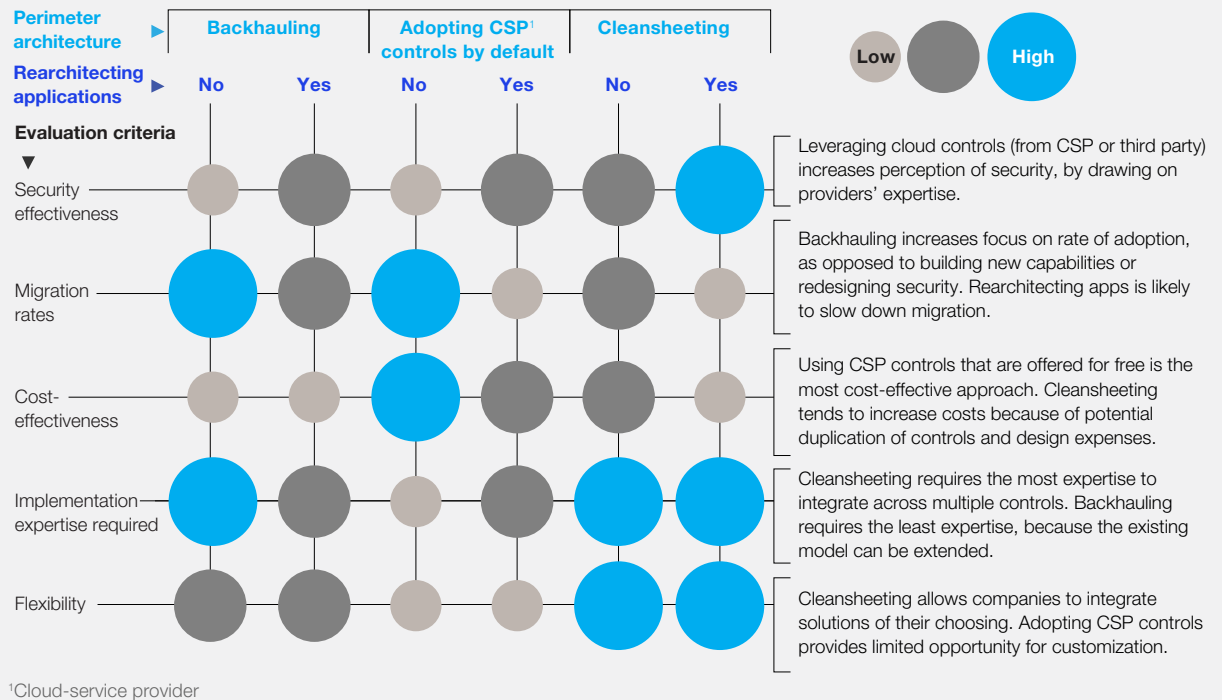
Perimeter architecture ▶

Backhauling

Adopting CSP$^1$ controls by default

Cleansheeting

Low

High

Rearchitecting applications ▶

No

Yes

No

Yes

No

Yes

Evaluation criteria ▼

Security effectiveness

Leveraging cloud controls (from CSP or third party) increases perception of security, by drawing on providers' expertise.

Migration rates

Backhauling increases focus on rate of adoption, as opposed to building new capabilities or redesigning security. Rearchitecting apps is likely to slow down migration.

Cost-effectiveness

Using CSP controls that are offered for free is the most cost-effective approach. Cleansheeting tends to increase costs because of potential duplication of controls and design expenses.

Implementation expertise required

Cleansheeting requires the most expertise to integrate across multiple controls. Backhauling requires the least expertise, because the existing model can be extended.

Flexibility

Cleansheeting allows companies to integrate solutions of their choosing. Adopting CSP controls provides limited opportunity for customization.

$^1$Cloud-service provider